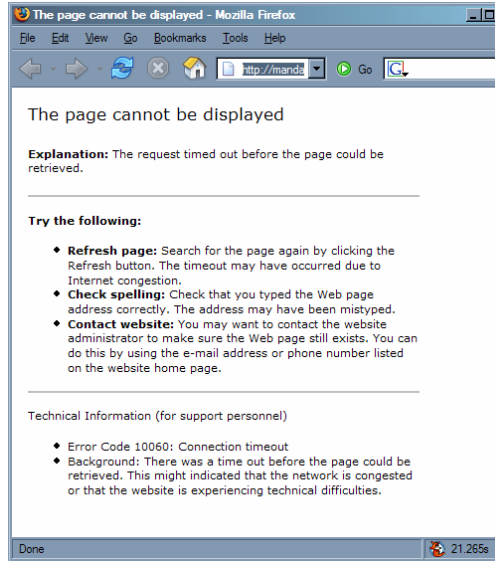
The page cannot be displayed - Mozilla Firefox

File Edit View Go Bookmarks Tools Help

http://manda

Go

The page cannot be displayed

**Explanation:** The request timed out before the page could be retrieved.

**Try the following:**

- **Refresh page:** Search for the page again by clicking the Refresh button. The timeout may have occurred due to Internet congestion.
- **Check spelling:** Check that you typed the Web page address correctly. The address may have been mistyped.
- **Contact website:** You may want to contact the website administrator to make sure the Web page still exists. You can do this by using the e-mail address or phone number listed on the website home page.

Technical Information (for support personnel)

- Error Code 10060: Connection timeout
- Background: There was a time out before the page could be retrieved. This might indicated that the network is congested or that the website is experiencing technical difficulties.

Done

21.265s